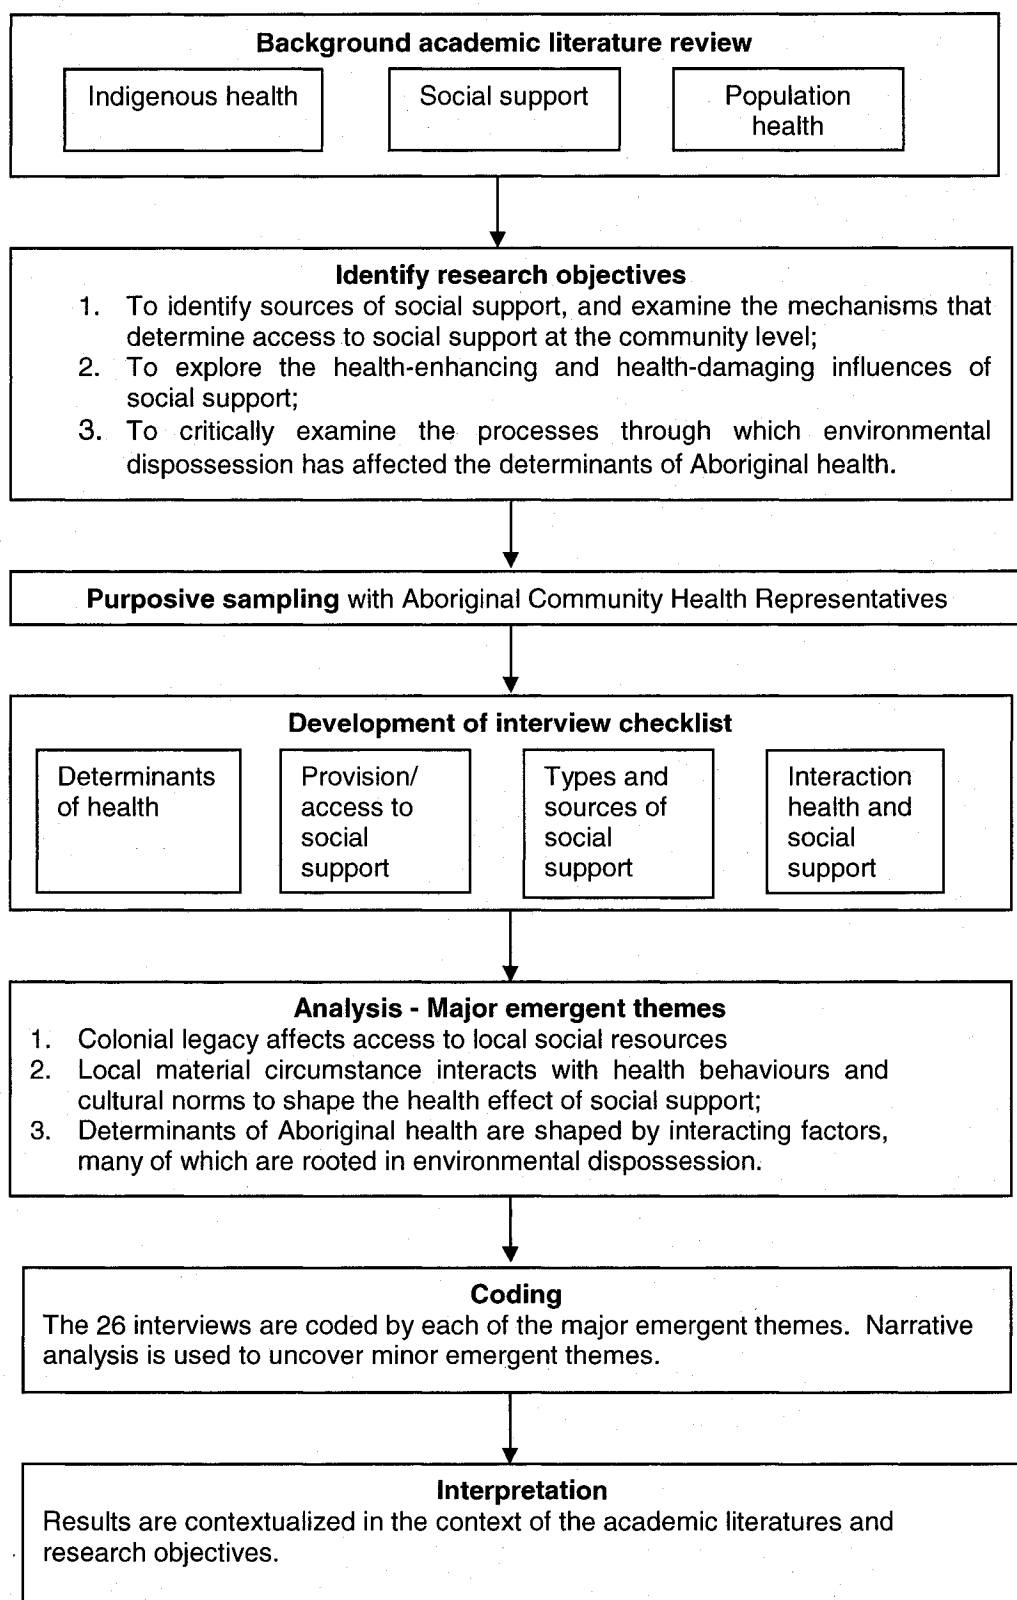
**Background academic literature review**

Indigenous health

Social support

Population health

**Identify research objectives**

1. To identify sources of social support, and examine the mechanisms that determine access to social support at the community level;
2. To explore the health-enhancing and health-damaging influences of social support;
3. To critically examine the processes through which environmental dispossession has affected the determinants of Aboriginal health.

**Purposive sampling** with Aboriginal Community Health Representatives

**Development of interview checklist**

Determinants of health

Provision/ access to social support

Types and sources of social support

Interaction health and social support

**Analysis - Major emergent themes**

1. Colonial legacy affects access to local social resources
2. Local material circumstance interacts with health behaviours and cultural norms to shape the health effect of social support;
3. Determinants of Aboriginal health are shaped by interacting factors, many of which are rooted in environmental dispossession.

**Coding**

The 26 interviews are coded by each of the major emergent themes. Narrative analysis is used to uncover minor emergent themes.

**Interpretation**

Results are contextualized in the context of the academic literatures and research objectives.